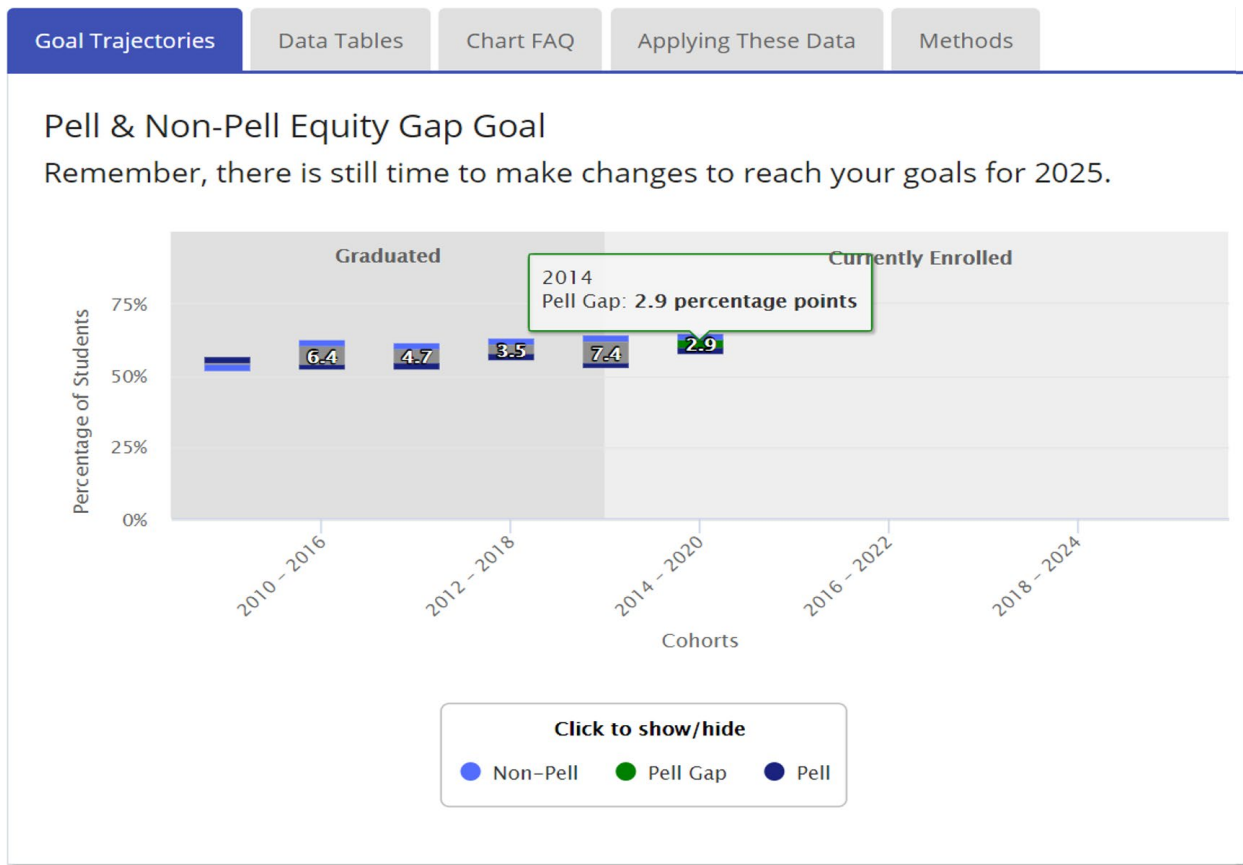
Goal Trajectories | Data Tables | Chart FAQ | Applying These Data | Methods

Pell & Non-Pell Equity Gap Goal

Remember, there is still time to make changes to reach your goals for 2025.

Graduated

Currently Enrolled

2014
Pell Gap: 2.9 percentage points

75%
50%
25%
0%

Percentage of Students

6.4
4.7
3.5
7.4
2.9

2010 - 2016
2012 - 2018
2014 - 2020
2016 - 2022
2018 - 2024

Cohorts

Click to show/hide

Non-Pell  Pell Gap  Pell